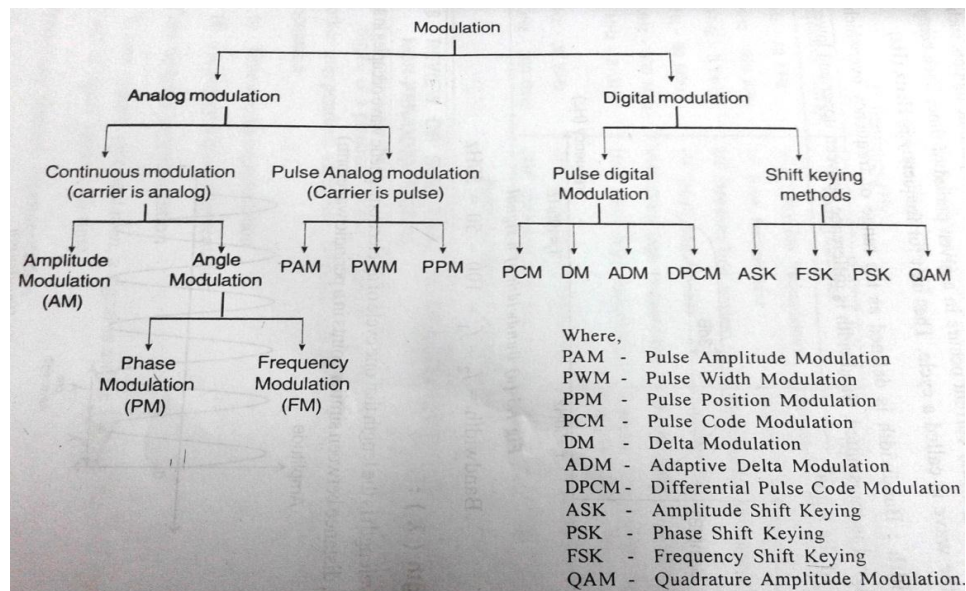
Modulation

Analog modulation

Digital modulation

Continuous modulation (carrier is analog)

Pulse Analog modulation (Carrier is pulse)

Pulse digital Modulation

Shift keying methods

Amplitude Modulation (AM)

Angle Modulation

PAM

PWM

PPM

PCM

DM

ADM

DPCM

ASK

FSK

PSK

QAM

Phase Modulation (PM)

Frequency Modulation (FM)

Where,
PAM - Pulse Amplitude Modulation
PWM - Pulse Width Modulation
PPM - Pulse Position Modulation
PCM - Pulse Code Modulation
DM - Delta Modulation
ADM - Adaptive Delta Modulation
DPCM - Differential Pulse Code Modulation
ASK - Amplitude Shift Keying
PSK - Phase Shift Keying
FSK - Frequency Shift Keying
QAM - Quadrature Amplitude Modulation.